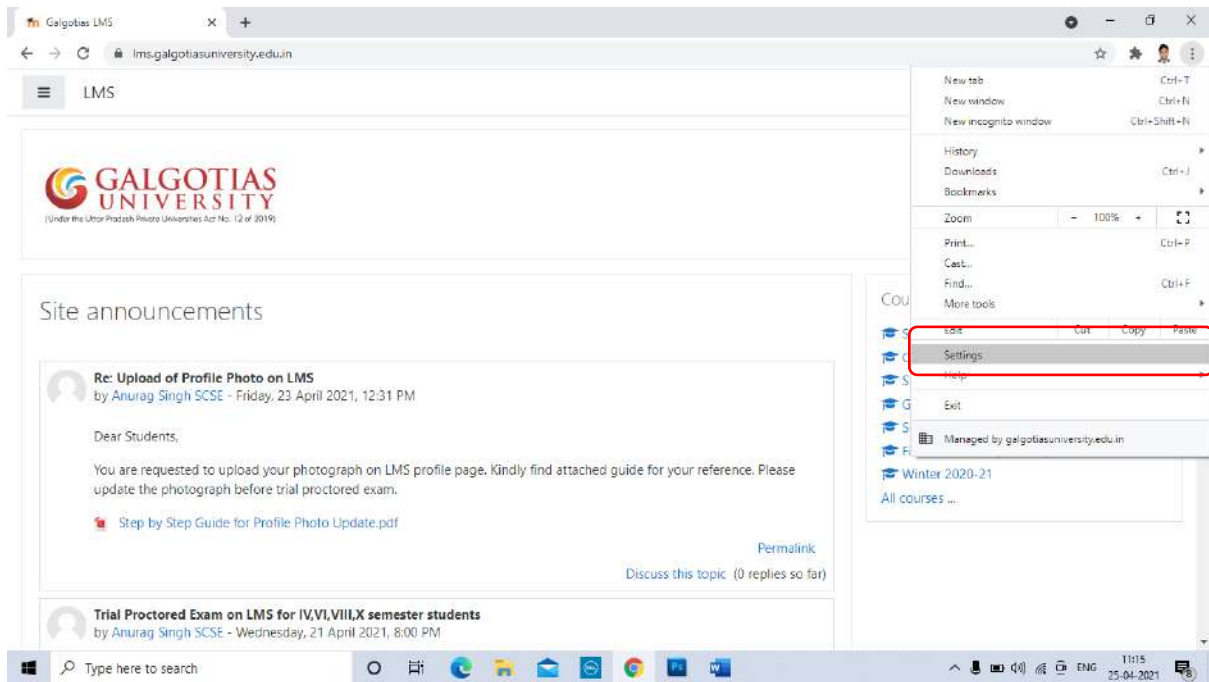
Galgotias LMS

lms.galgotiasuniversity.edu.in

LMS

GALGOTIAS UNIVERSITY
(Under the Uttar Pradesh Private Universities Act No. 12 of 2019)

Site announcements

Re: Upload of Profile Photo on LMS
by Anurag Singh SCSE - Friday, 23 April 2021, 12:31 PM

Dear Students,

You are requested to upload your photograph on LMS profile page. Kindly find attached guide for your reference. Please update the photograph before trial proctored exam.

Step by Step Guide for Profile Photo Update.pdf

Permalink
Discuss this topic (0 replies so far)

Trial Proctored Exam on LMS for IV,VI,VIII,X semester students
by Anurag Singh SCSE - Wednesday, 21 April 2021, 8:00 PM

Cou
S
C
S
G
S
F
Winter 2020-21
All courses ...

New tab Ctrl+T
New window Ctrl+N
New incognito window Ctrl+Shift+N
History
Downloads Ctrl+J
Bookmarks
Zoom - 100% +
Print... Ctrl+P
Cast...
Find... Ctrl+F
More tools
Edit Cut Copy Paste
Settings
Help
Exit
Managed by galgotiasuniversity.edu.in

Type here to search
ENG 11:15 25-04-2021